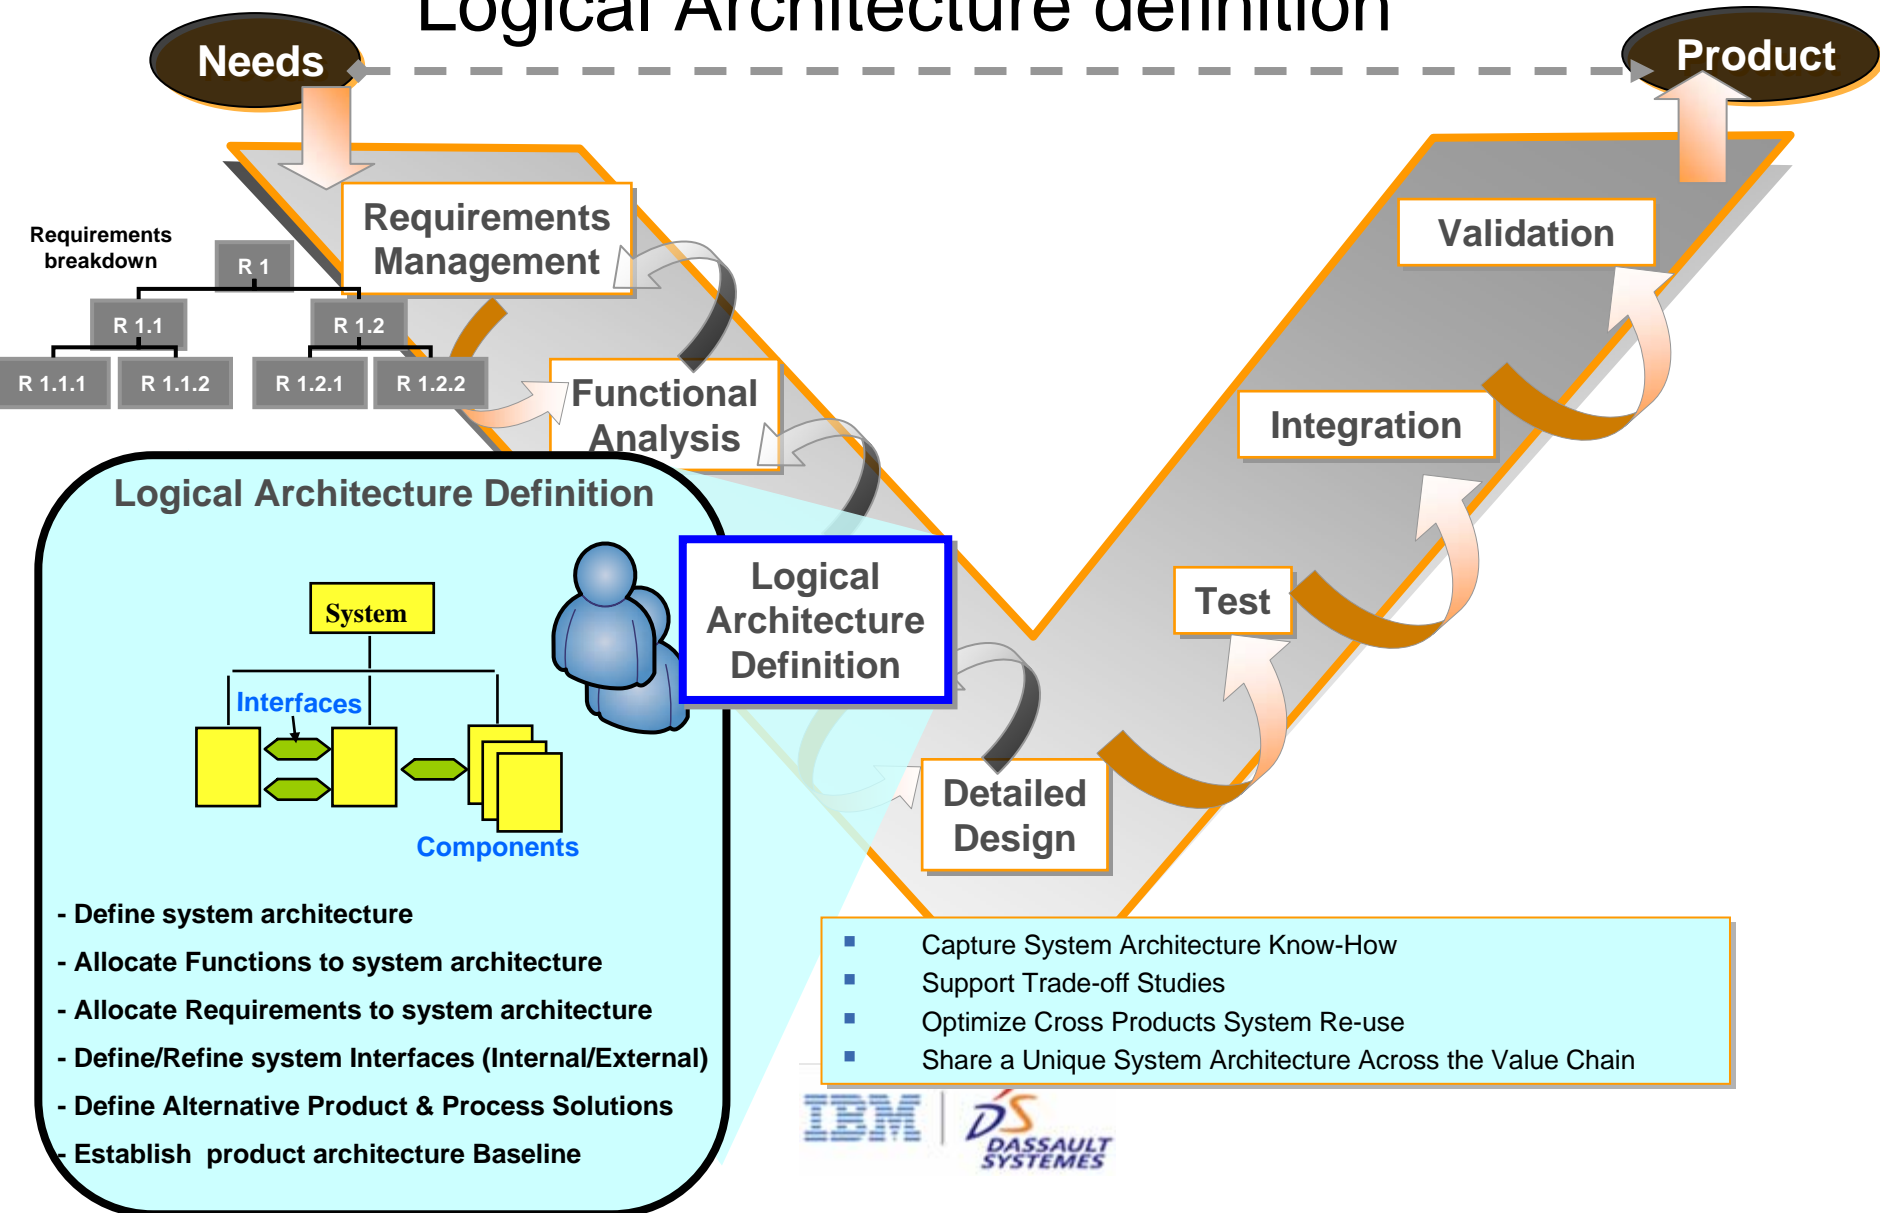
Logical Architecture definition

Needs

Product

Requirements Management

Requirements breakdown

R 1

R 1.1

R 1.2

R 1.1.1

R 1.1.2

R 1.2.1

R 1.2.2

Functional Analysis

Logical Architecture Definition

Detailed Design

Test

Integration

Validation

Logical Architecture Definition

System

Interfaces

Components

- Define system architecture

- Allocate Functions to system architecture

- Allocate Requirements to system architecture

- Define/Refine system Interfaces (Internal/External)

- Define Alternative Product & Process Solutions

- Establish product architecture Baseline

■ Capture System Architecture Know-How
■ Support Trade-off Studies
■ Optimize Cross Products System Re-use
■ Share a Unique System Architecture Across the Value Chain

IBM

DS DASSAULT SYSTEMES